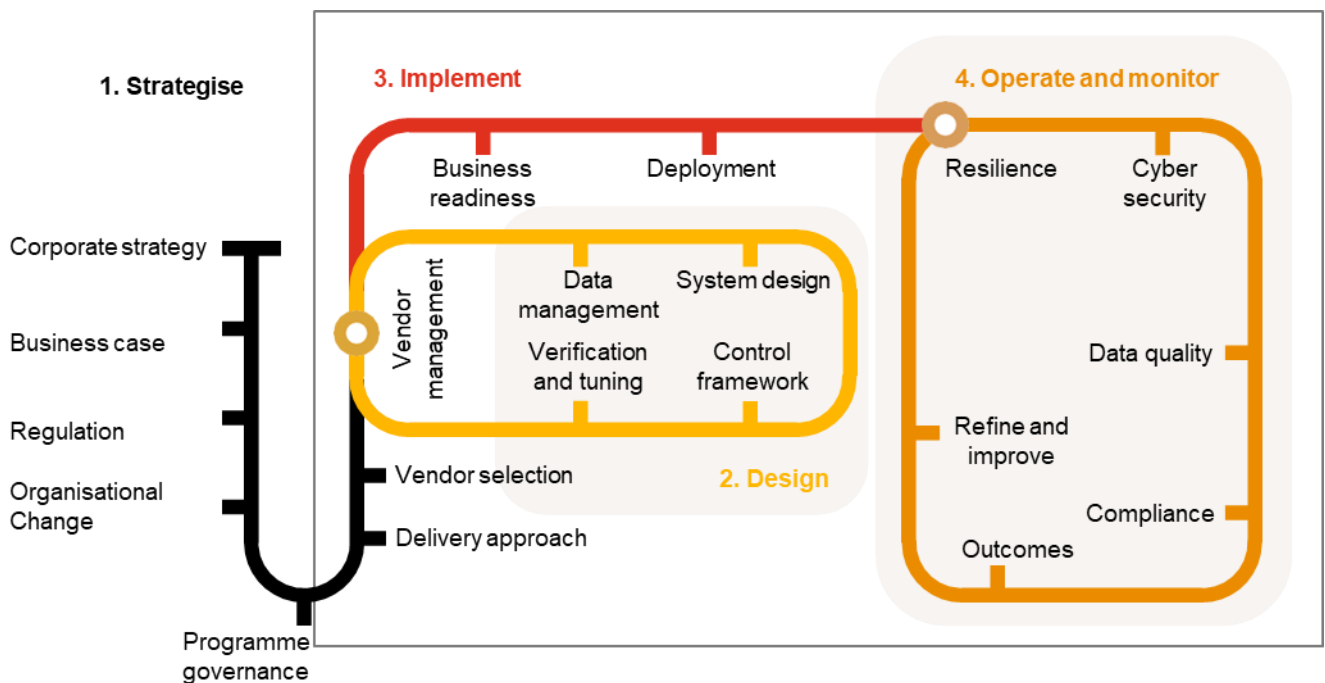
1. Strategise

Corporate strategy

Business case

Regulation

Organisational Change

Programme governance

Vendor selection

Delivery approach

3. Implement

Business readiness

Deployment

Vendor management

Data management

System design

Verification and tuning

Control framework

2. Design

4. Operate and monitor

Resilience

Cyber security

Data quality

Refine and improve

Compliance

Outcomes